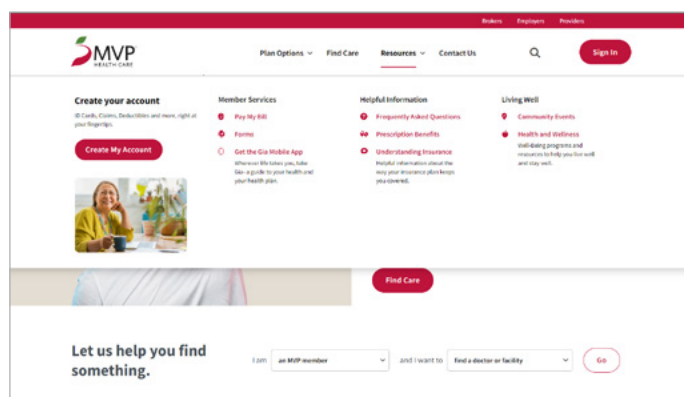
Brokers Employers Providers

MVP HEALTH CARE

Plan Options Find Care Resources Contact Us

Sign In

Create your account

ID Cards, Claims, Deductibles and more, right at your fingertips.

Create My Account

Member Services

Pay My Bill

Forms

Get the Gia Mobile App

Wherever life takes you, take Gia—a guide to your health and your health plan.

Helpful Information

Frequently Asked Questions

Prescription Benefits

Understanding Insurance

Helpful information about the way your insurance plan keeps you covered.

Living Well

Community Events

Health and Wellness

Well-being programs and resources to help you live well and stay well.

Find Care

Let us help you find something.

I am an MVP member and I want to find a doctor or facility Go